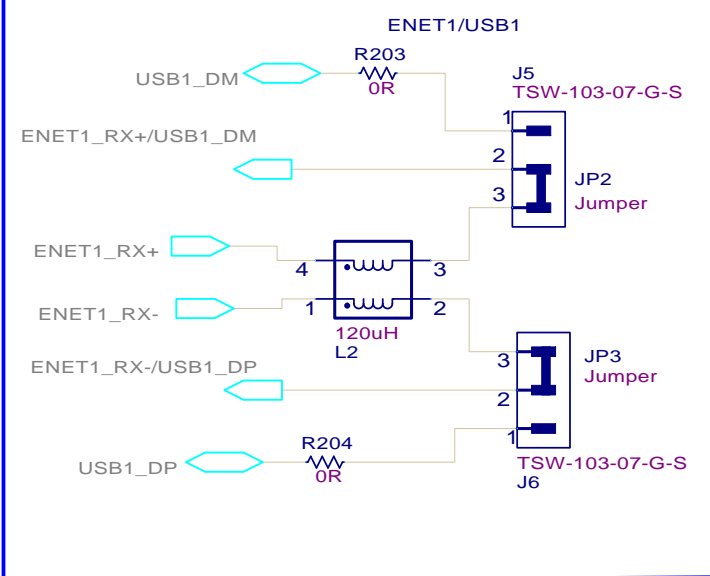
ENET1/USB1

USB1_DM
R203
0R

J5
TSW-103-07-G-S

ENET1_RX+/USB1_DM

1
2
3

JP2
Jumper

ENET1_RX+

4
3

ENET1_RX-

1
2

120uH
L2

3
JP3
Jumper

ENET1_RX-/USB1_DP

2
1

R204
USB1_DP
0R

TSW-103-07-G-S
J6